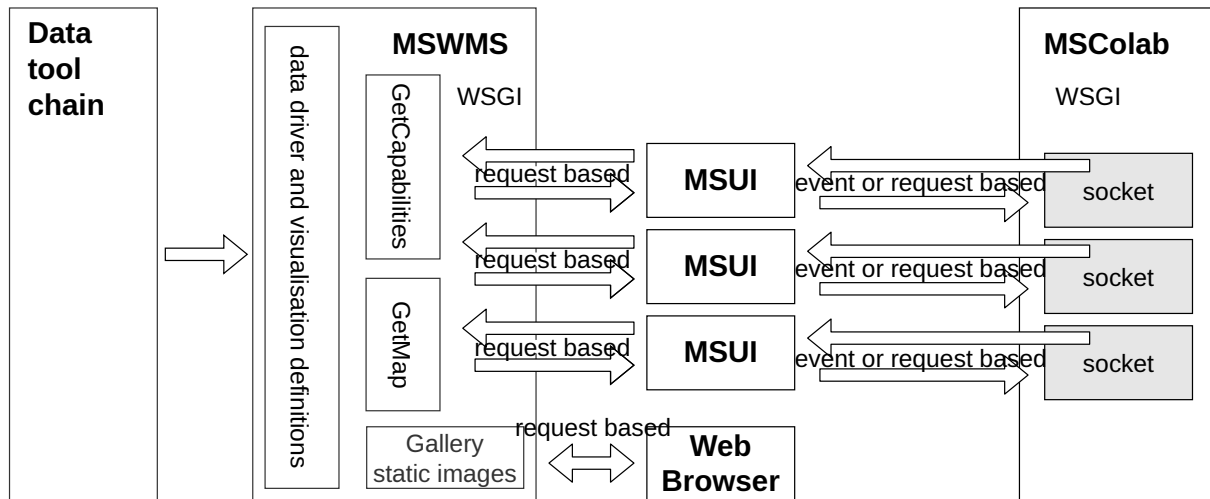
Data tool chain

MSWMS

data driver and visualisation definitions

GetCapabilities

WSGI

GetMap

Gallery static images

request based

request based

request based

request based

MSUI

MSUI

MSUI

Web Browser

event or request based

event or request based

event or request based

MSColab

WSGI

socket

socket

socket